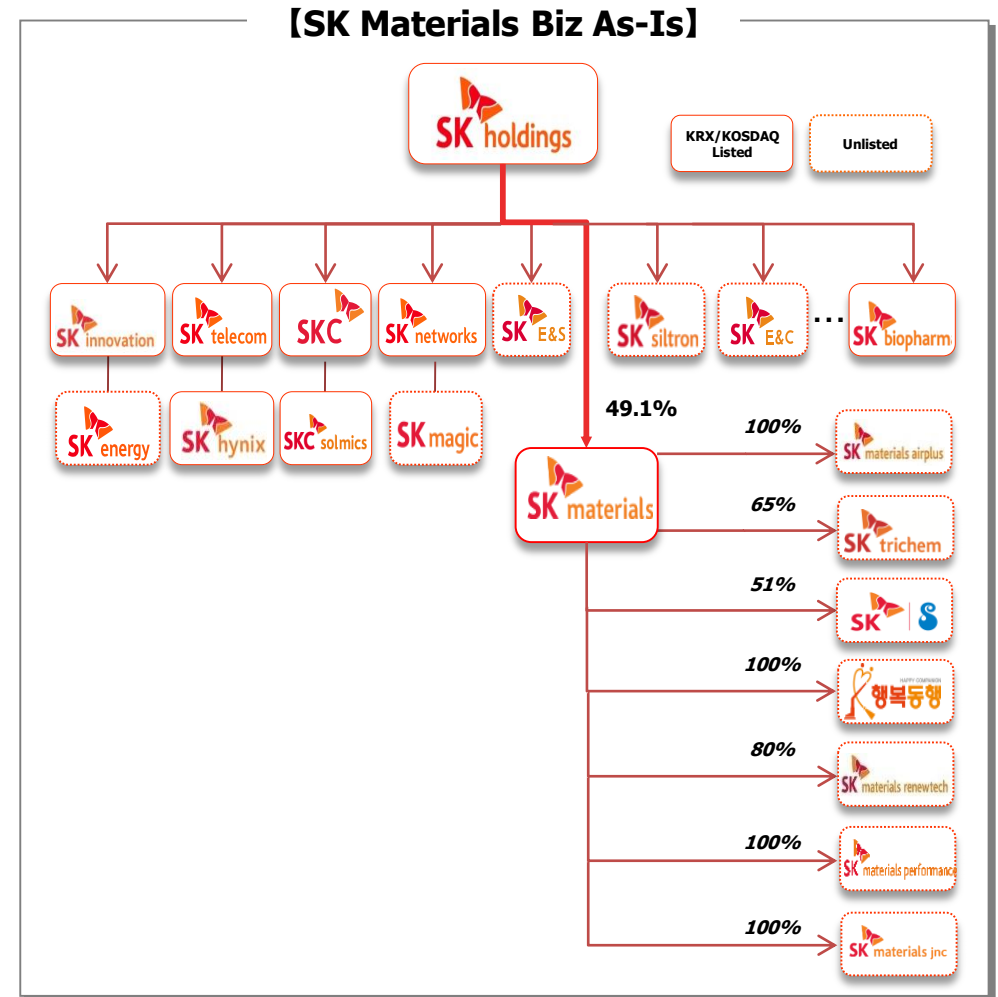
【SK Materials Biz As-Is】

SK holdings

KRX/KOSDAQ Listed

Unlisted

SK innovation

SK telecom

SKC

SK networks

SK E&S

SK siltron

SK E&C

...

SK biopharm

SK energy

SK hynix

SKC solmics

SK magic

49.1%

SK materials

100%

SK materials airplus

65%

SK trichem

51%

SK | S

100%

HAPPY COMPANION 행복동행

80%

SK materials renewtech

100%

SK materials performance

100%

SK materials jnc